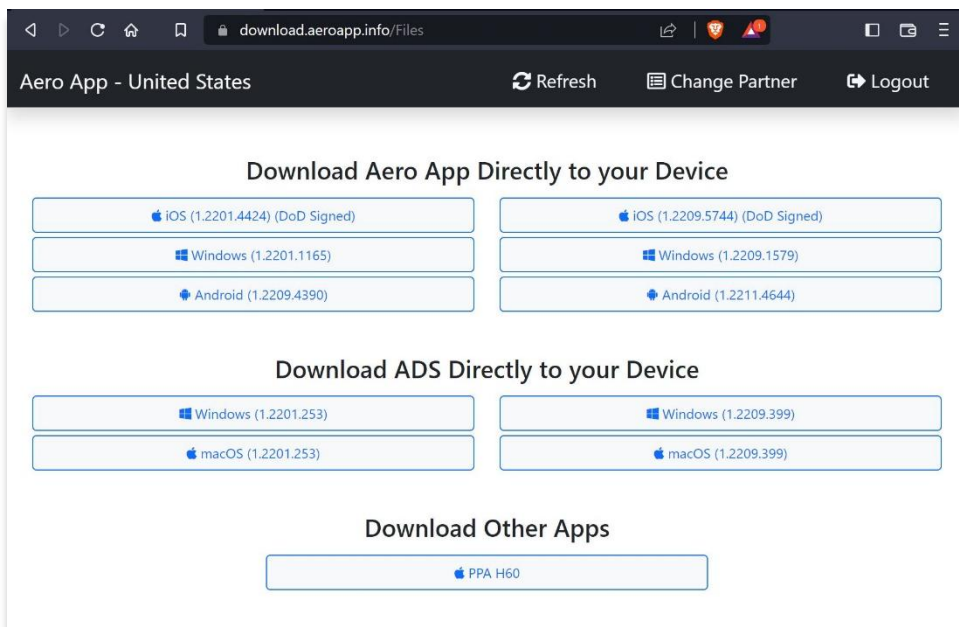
download.aeroapp.info/Files

Aero App - United States

Refresh

Change Partner

Logout

Download Aero App Directly to your Device

iOS (1.2201.4424) (DoD Signed)

iOS (1.2209.5744) (DoD Signed)

Windows (1.2201.1165)

Windows (1.2209.1579)

Android (1.2209.4390)

Android (1.2211.4644)

Download ADS Directly to your Device

Windows (1.2201.253)

Windows (1.2209.399)

macOS (1.2201.253)

macOS (1.2209.399)

Download Other Apps

PPA H60